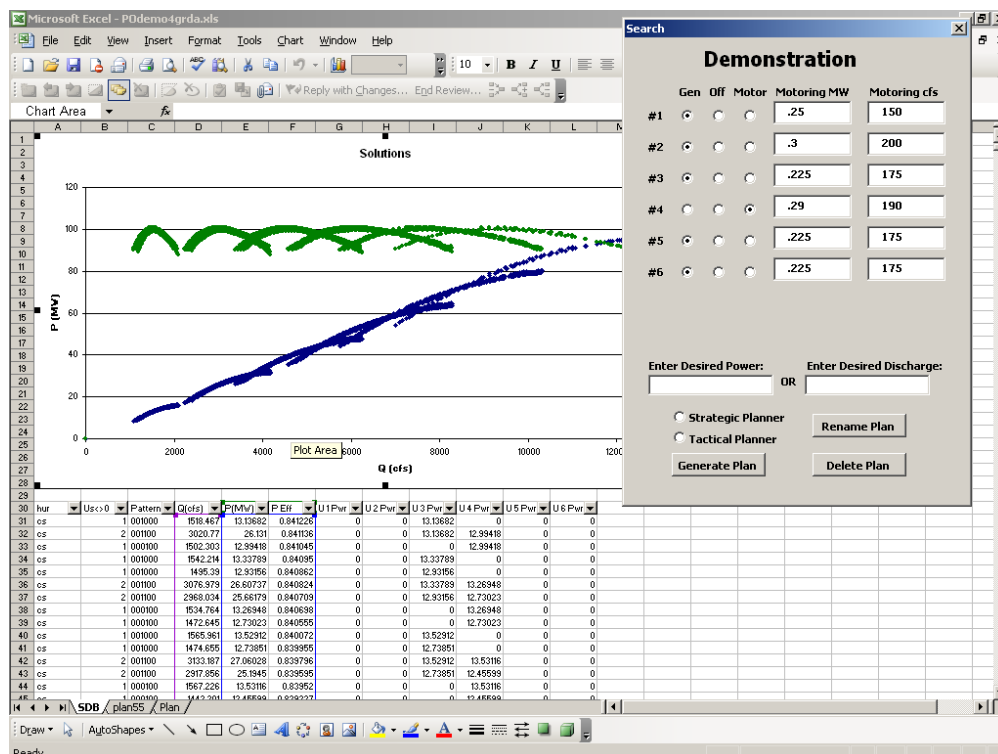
Microsoft Excel - P0demo4grda.xls

File Edit View Insert Format Tools Chart Window Help

10 B I U

Reply with Changes... End Review...

Chart Area

Solutions

P (MW)

120
100
80
60
40
20
0

0 2000 4000 6000 8000 10000 1200

Plot Area

Q (cfs)

| hur | Us<>0 | Pattern | Q(cfs) | P(MW) | P Eff | U 1 Pwr | U 2 Pwr | U 3 Pwr | U 4 Pwr | U 5 Pwr | U 6 Pwr |
|---|---|---|---|---|---|---|---|---|---|---|---|
| cs | 1 | 001000 | 1518.467 | 13.13682 | 0.841226 | 0 | 0 | 13.13682 | 0 | 0 | 0 |
| cs | 2 | 001100 | 3020.77 | 26.131 | 0.841136 | 0 | 0 | 13.13682 | 12.99418 | 0 | 0 |
| cs | 1 | 000100 | 1502.303 | 12.99418 | 0.841045 | 0 | 0 | 0 | 12.99418 | 0 | 0 |
| cs | 1 | 001000 | 1542.214 | 13.33789 | 0.84095 | 0 | 0 | 13.33789 | 0 | 0 | 0 |
| cs | 1 | 001000 | 1495.39 | 12.93156 | 0.840862 | 0 | 0 | 12.93156 | 0 | 0 | 0 |
| cs | 2 | 001100 | 3076.979 | 26.60737 | 0.840824 | 0 | 0 | 13.33789 | 13.26948 | 0 | 0 |
| cs | 2 | 001100 | 2968.034 | 25.66179 | 0.840709 | 0 | 0 | 12.93156 | 12.73023 | 0 | 0 |
| cs | 1 | 000100 | 1534.764 | 13.26948 | 0.840698 | 0 | 0 | 0 | 13.26948 | 0 | 0 |
| cs | 1 | 000100 | 1472.645 | 12.73023 | 0.840555 | 0 | 0 | 0 | 12.73023 | 0 | 0 |
| cs | 1 | 001000 | 1565.961 | 13.52912 | 0.840072 | 0 | 0 | 13.52912 | 0 | 0 | 0 |
| cs | 1 | 001000 | 1474.655 | 12.73851 | 0.839955 | 0 | 0 | 12.73851 | 0 | 0 | 0 |
| cs | 2 | 001100 | 3133.187 | 27.06028 | 0.839796 | 0 | 0 | 13.52912 | 13.53116 | 0 | 0 |
| cs | 2 | 001100 | 2917.856 | 25.1945 | 0.839595 | 0 | 0 | 12.73851 | 12.45599 | 0 | 0 |
| cs | 1 | 000100 | 1567.226 | 13.53116 | 0.83952 | 0 | 0 | 0 | 13.53116 | 0 | 0 |

SDB plan55 Plan

Draw AutoShapes

Ready

Search

Demonstration

Gen Off Motor Motoring MW Motoring cfs
#1 .25 150
#2 .3 200
#3 .225 175
#4 .29 190
#5 .225 175
#6 .225 175

Enter Desired Power: OR Enter Desired Discharge:

Strategic Planner
Tactical Planner
Rename Plan
Generate Plan
Delete Plan